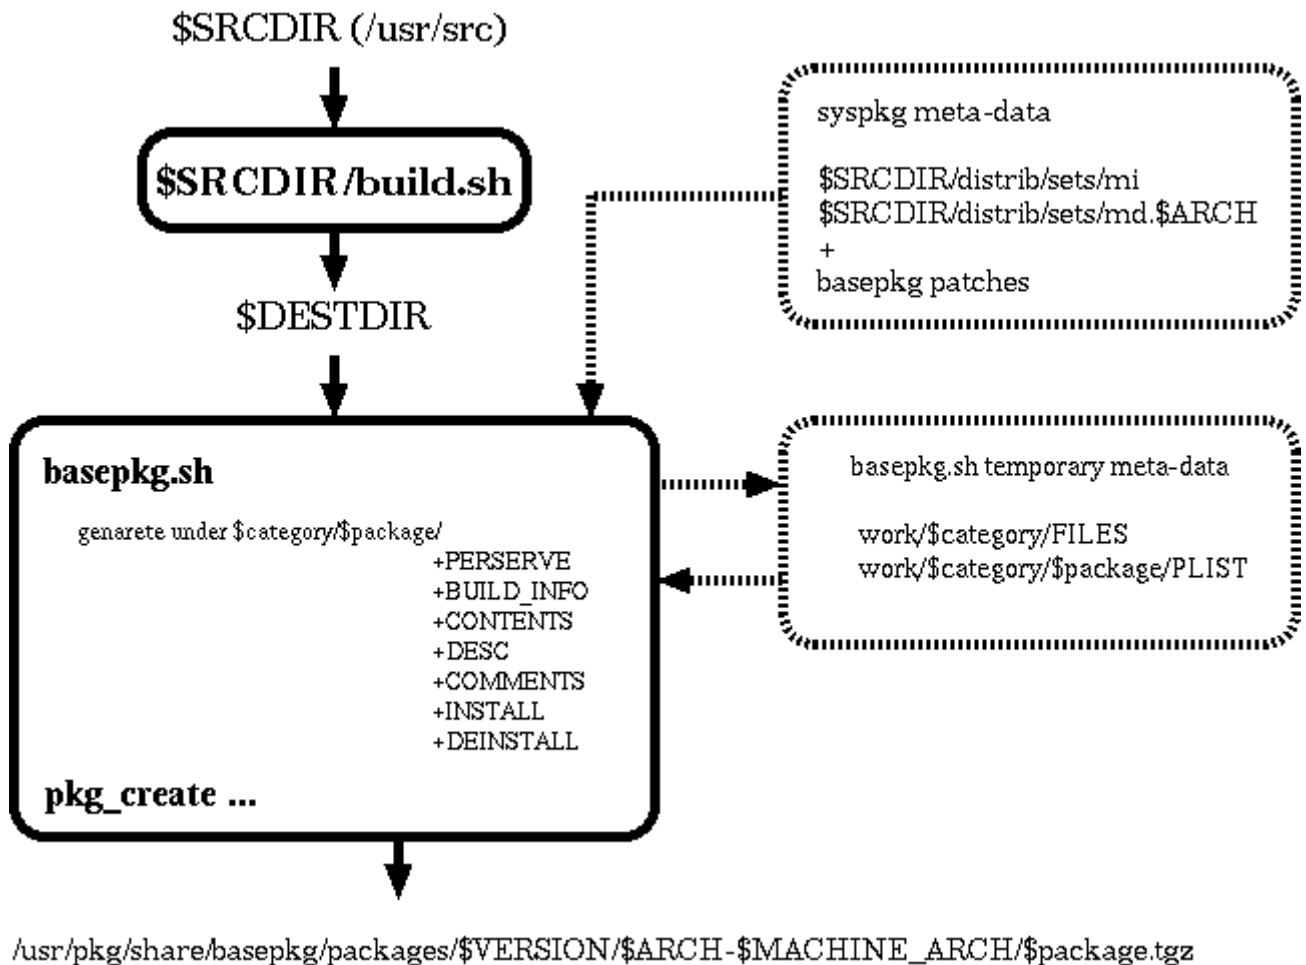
$SRCDIR (/usr/src)

$SRCDIR/build.sh

$DESTDIR

syspkg meta-data

$SRCDIR/distrib/sets/mi
$SRCDIR/distrib/sets/md.$ARCH
+
basepkg patches

basepkg.sh

genarete under $category/$package/
+PERSERVE
+BUILD_INFO
+CONTENTS
+DESC
+COMMENTS
+INSTALL
+DEINSTALL

pkg_create ...

basepkg.sh temporary meta-data

work/$category/FILES
work/$category/$package/PLIST

/usr/pkg/share/basepkg/packages/$VERSION/$ARCH-$MACHINE_ARCH/$package.tgz